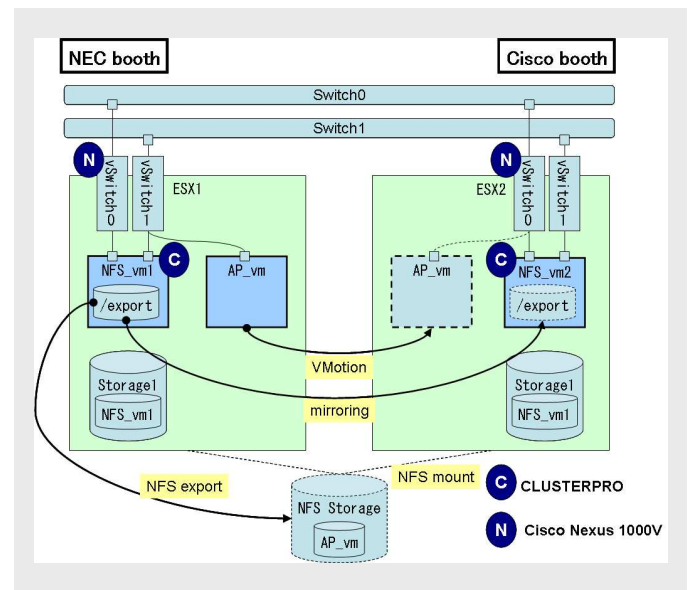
NEC booth

Cisco booth

Switch0

Switch1

N

vSwitch0

vSwitch1

ESX1

N

ESX2

vSwitch0

vSwitch1

NFS_vm1

C

/export

AP_vm

AP_vm

C

NFS_vm2

/export

Storage1

NFS_vm1

VMotion

mirroring

Storage1

NFS_vm1

NFS export

NFS mount

NFS Storage

AP_vm

C CLUSTERPRO

N Cisco Nexus 1000V